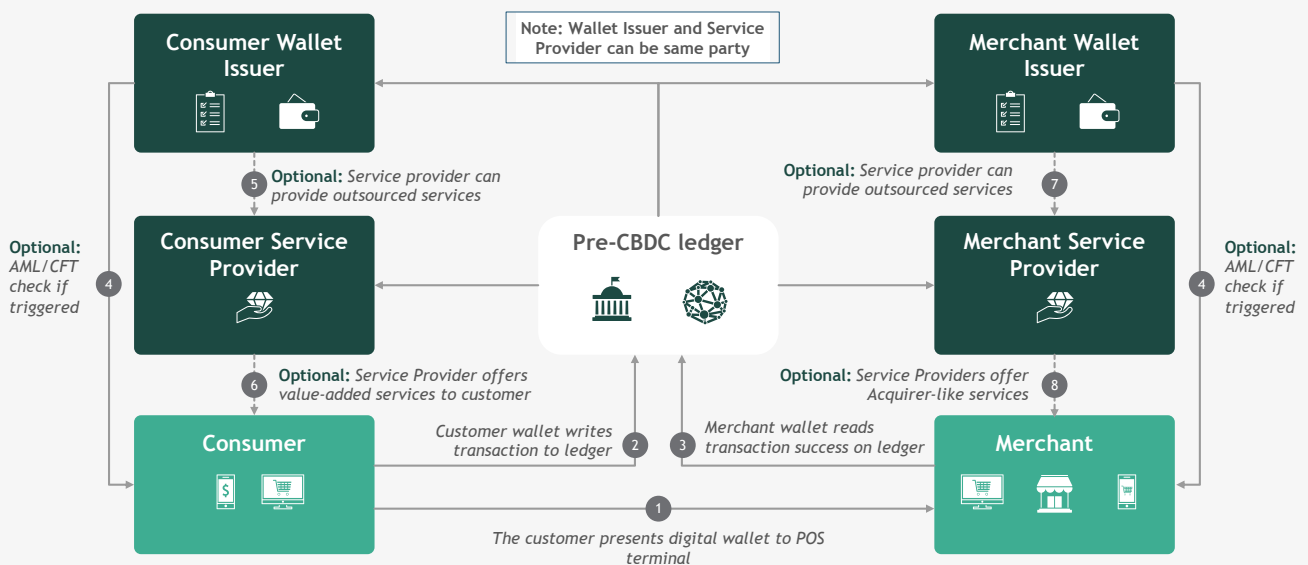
Consumer Wallet Issuer

Note: Wallet Issuer and Service Provider can be same party

Merchant Wallet Issuer

5 Optional: Service provider can provide outsourced services

Optional: Service provider can provide outsourced services 7

Optional: AML/CFT check if triggered

4

Consumer Service Provider

Pre-CBDC ledger

Merchant Service Provider

4

Optional: AML/CFT check if triggered

6 Optional: Service Provider offers value-added services to customer

Optional: Service Providers offer Acquirer-like services 8

Consumer

Customer wallet writes transaction to ledger 2

3 Merchant wallet reads transaction success on ledger

Merchant

$

1

The customer presents digital wallet to POS terminal